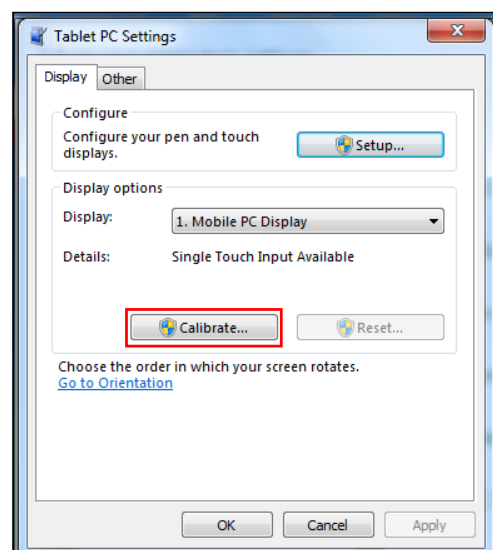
Tablet PC Settings

Display | Other

Configure

Configure your pen and touch displays.

Setup...

Display options

Display: 1. Mobile PC Display

Details: Single Touch Input Available

Calibrate...

Reset...

Choose the order in which your screen rotates.

Go to Orientation

OK | Cancel | Apply